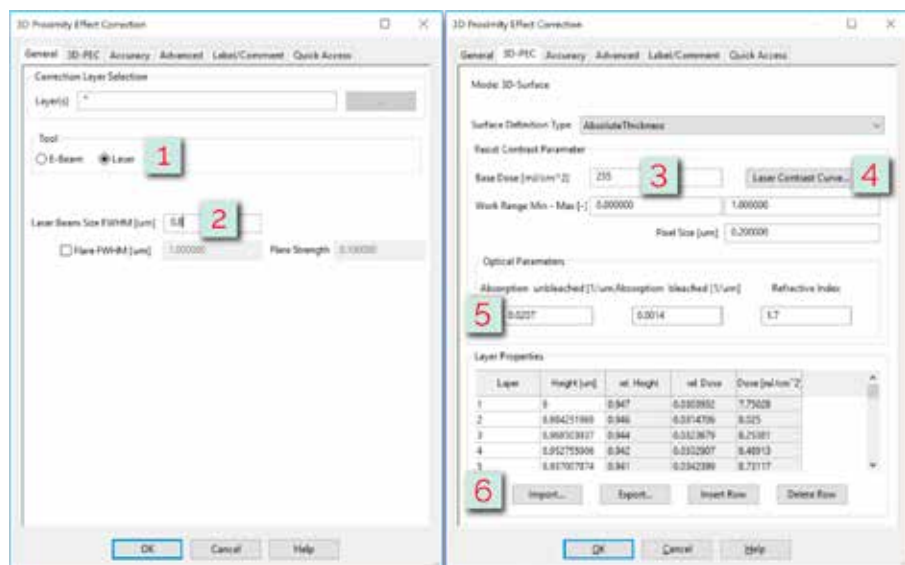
3D Proximity Effect Correction

General | 3D-PEC | Accuracy | Advanced | Label/Comment | Quick Access

Correction Layer Selection

Layer(s) *

Tool

E-Beam ◉ Laser 1

Laser Beam Size FWHM [um] 0.8 2

Flare FWHM [um] 1.000000 Flare Strength 0.100000

OK Cancel Help

3D Proximity Effect Correction

General | 3D-PEC | Accuracy | Advanced | Label/Comment | Quick Access

Mode: 3D-Surface

Surface Definition Type AbsoluteThickness

Resist Contrast Parameter

Base Dose [mJ/cm^2] 235 3 Laser Contrast Curve... 4

Work Range Min - Max [-] 0.000000 1.000000

Pixel Size [um] 0.200000

Optical Parameters

Absorption unbleached [1/um] Absorption bleached [1/um] Refractive Index

5 0.0207 0.0014 1.7

Layer Properties

| Layer | Height [um] | rel. Height | rel. Dose | Dose [mJ/cm^2] |
|---|---|---|---|---|
| 1 | 0 | 0.947 | 0.0303932 | 7.75028 |
| 2 | 0.004251969 | 0.946 | 0.0314706 | 8.025 |
| 3 | 0.009503937 | 0.944 | 0.0323679 | 8.25381 |
| 4 | 0.012755906 | 0.942 | 0.0332907 | 8.48913 |
| 5 | 0.017007874 | 0.941 | 0.0342399 | 8.73117 |

6 Import... Export... Insert Row Delete Row

OK Cancel Help